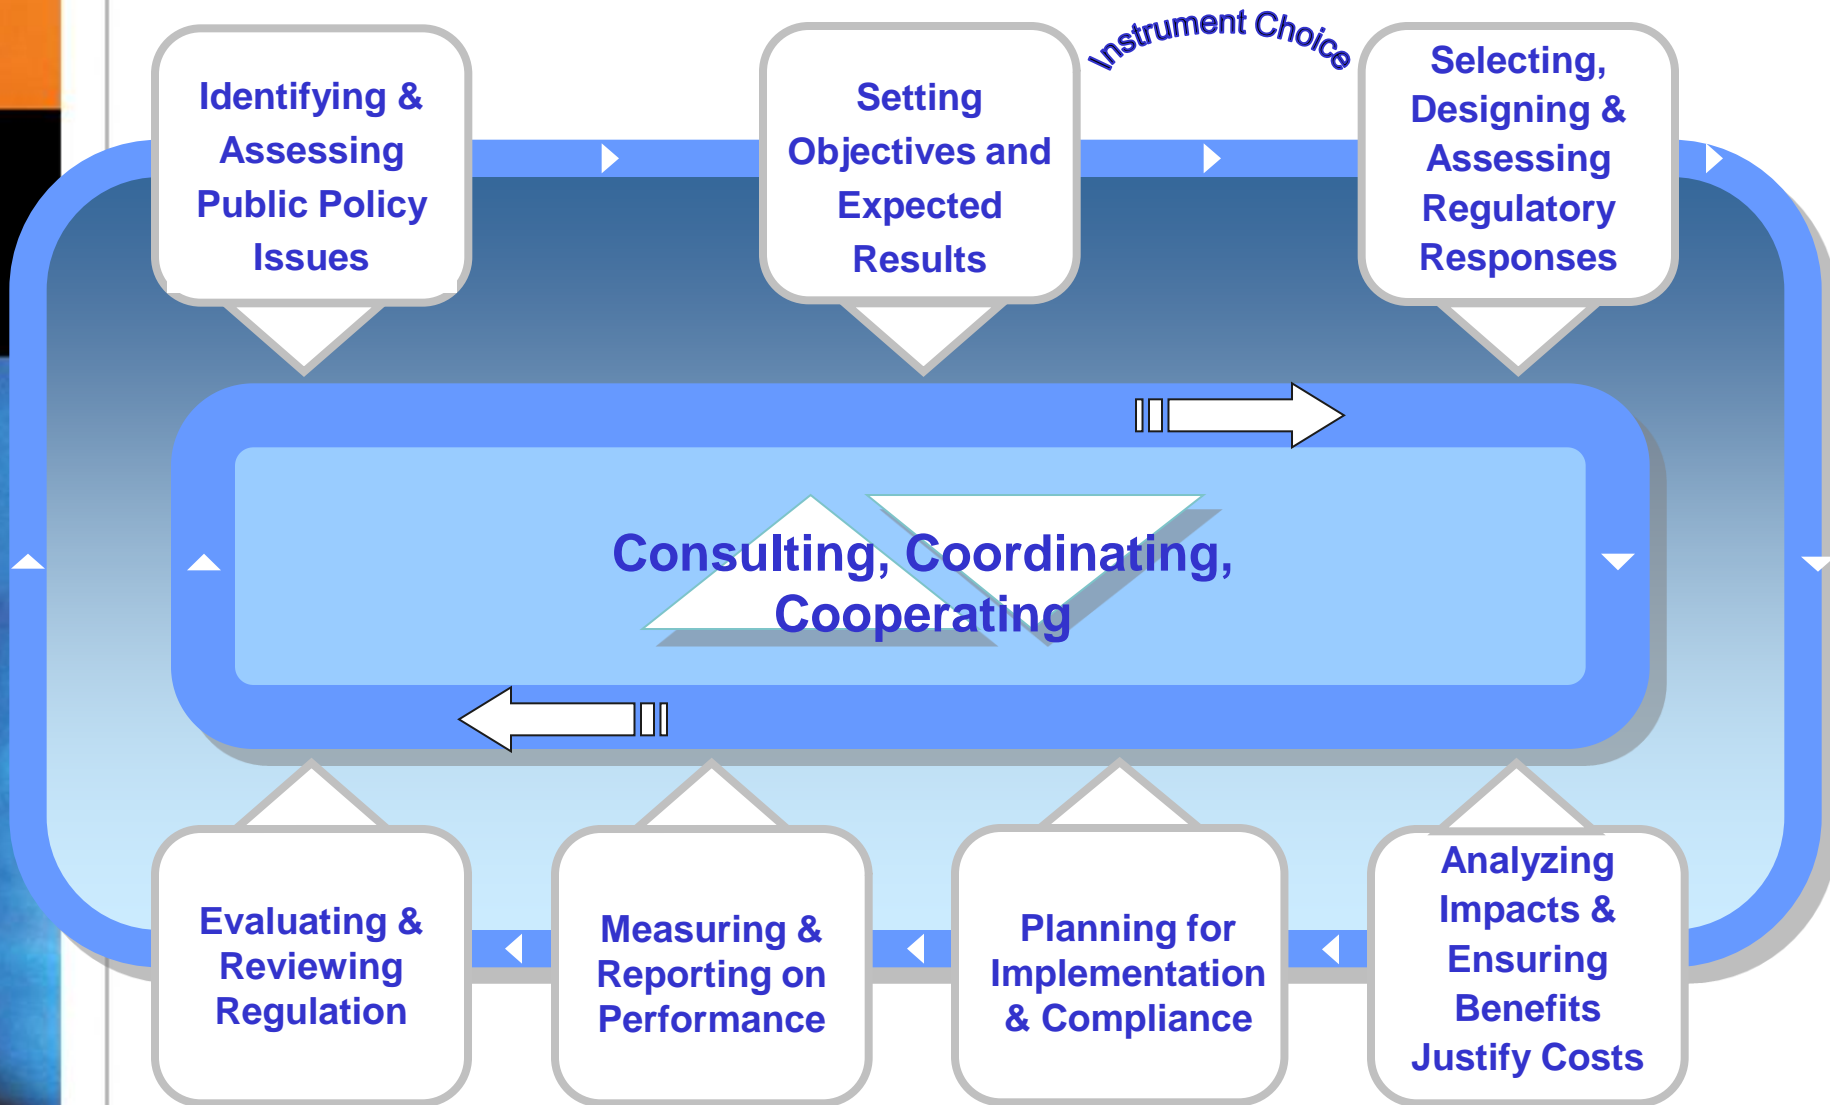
Identifying & Assessing Public Policy Issues

Setting Objectives and Expected Results

Instrument Choice

Selecting, Designing & Assessing Regulatory Responses

Consulting, Coordinating, Cooperating

Evaluating & Reviewing Regulation

Measuring & Reporting on Performance

Planning for Implementation & Compliance

Analyzing Impacts & Ensuring Benefits Justify Costs